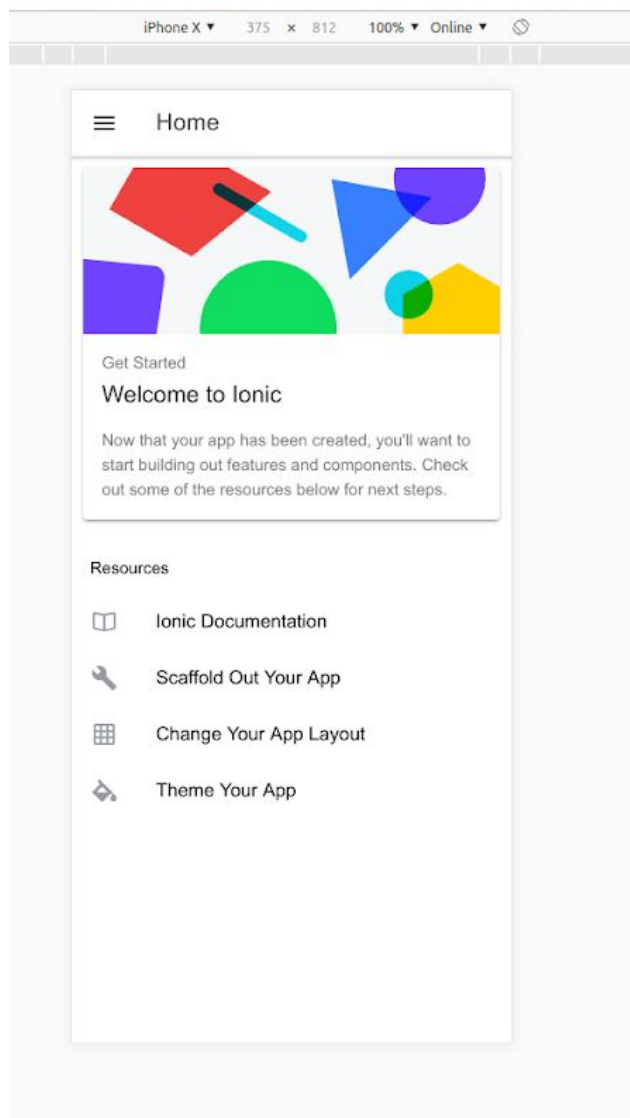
iPhone X ▾ 375 × 812 100% ▾ Online ▾

Home

Get Started

Welcome to Ionic

Now that your app has been created, you'll want to start building out features and components. Check out some of the resources below for next steps.

Resources

Ionic Documentation

Scaffold Out Your App

Change Your App Layout

Theme Your App